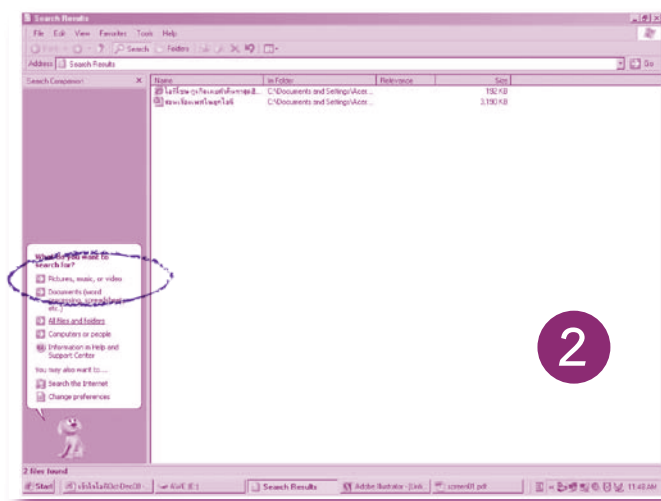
Search Results

File Edit View Favorites Tools Help

Back Search Folders

Address Search Results Go

Search Companion ×

| Name | In Folder | Relevance | Size |
|---|---|---|---|
| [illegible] | C:\Documents and Settings\Acer... | | 192 KB |
| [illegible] | C:\Documents and Settings\Acer... | | 3,190 KB |

What do you want to search for?

Pictures, music, or video

Documents (word processing, spreadsheet, etc.)

All files and folders

Computers or people

Information in Help and Support Center

You may also want to...

Search the Internet

Change preferences

2

2 files found

Start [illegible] Search Results Adobe Illustrator - [Unt... screen01.pdf 11:48 AM